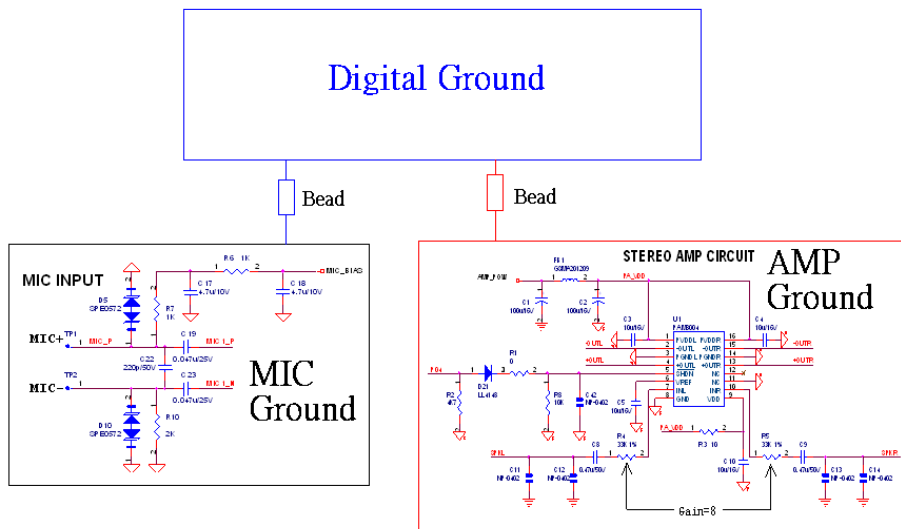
Digital Ground

Bead

Bead

MIC INPUT

R6 1K

MIC_BIAS

C17 4.7u/10V

C18 4.7u/10V

D5 SPE0572

R7 1K

TP1

MIC+

MIC_P

C19

MIC1_P

C22 220p/50V

0.047u/25V

C23

MIC1_N

TP2

MIC-

0.047u/25V

D10 SPE0572

R10 2K

MIC Ground

STEREO AMP CIRCUIT

AMP Ground

FB1

AMP_PWR

PA_VDD

C1 100u/16V

C2 100u/16V

C3 10u/16V

U1 PAM8004

C4 10u/16V

PVDDL PVDDR

-OUTL -OUTR

PGND L PGNDR

+OUTL +OUTR

SHDN NC

VREF NC

INL INR

GND VDD

-OUTL

+OUTL

-OUTR

+OUTR

R1 0

D21 LL4148

R2 47

R8 10K

C42 NF-0402

C5 10u/16V

PA_VDD

R3 10

R4 33K 1%

R5 33K 1%

C8 0.47u/50V

C9 0.47u/50V

C10 10u/16V

C11 NF-0402

C12 NF-0402

C13 NF-0402

C14 NF-0402

Gain=8